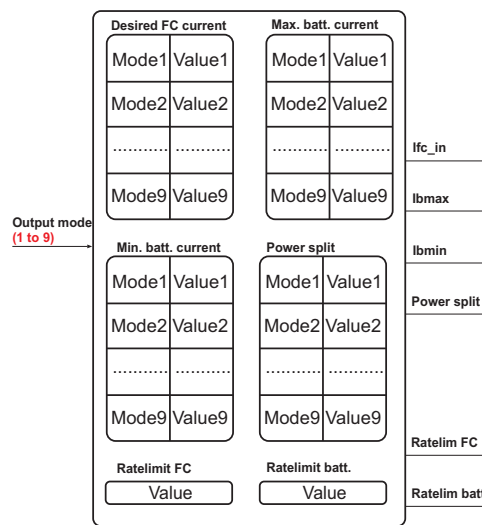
Desired FC current

| Mode1 | Value1 |
|---|---|
| Mode2 | Value2 |
| .......... | .......... |
| Mode9 | Value9 |

Max. batt. current

| Mode1 | Value1 |
|---|---|
| Mode2 | Value2 |
| .......... | .......... |
| Mode9 | Value9 |

Output mode (1 to 9)

Min. batt. current

| Mode1 | Value1 |
|---|---|
| Mode2 | Value2 |
| .......... | .......... |
| Mode9 | Value9 |

Power split

| Mode1 | Value1 |
|---|---|
| Mode2 | Value2 |
| .......... | .......... |
| Mode9 | Value9 |

Ratelimit FC

Value

Ratelimit batt.

Value

Ifc_in

Ibmax

Ibmin

Power split

Ratelim FC

Ratelim batt